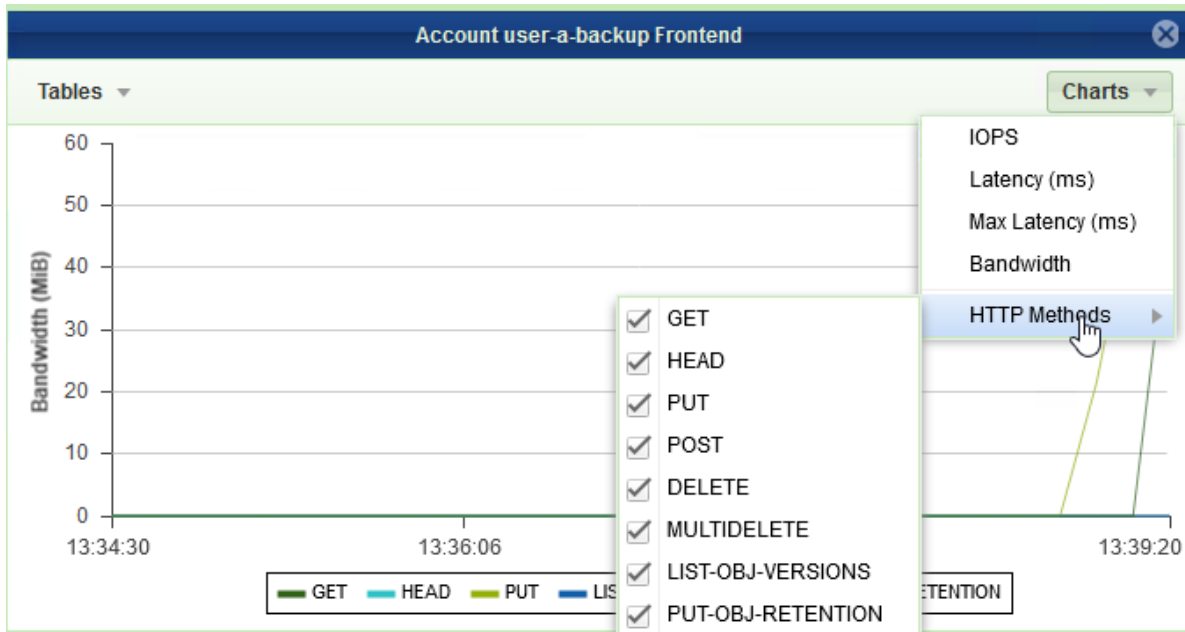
Account user-a-backup Frontend

Tables

Charts

IOPS
Latency (ms)
Max Latency (ms)
Bandwidth
HTTP Methods

GET
HEAD
PUT
POST
DELETE
MULTIDELETE
LIST-OBJ-VERSIONS
PUT-OBJ-RETENTION

Bandwidth (MiB)

60
50
40
30
20
10
0

13:34:30
13:36:06
13:39:20

GET HEAD PUT LIS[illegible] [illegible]ETENTION